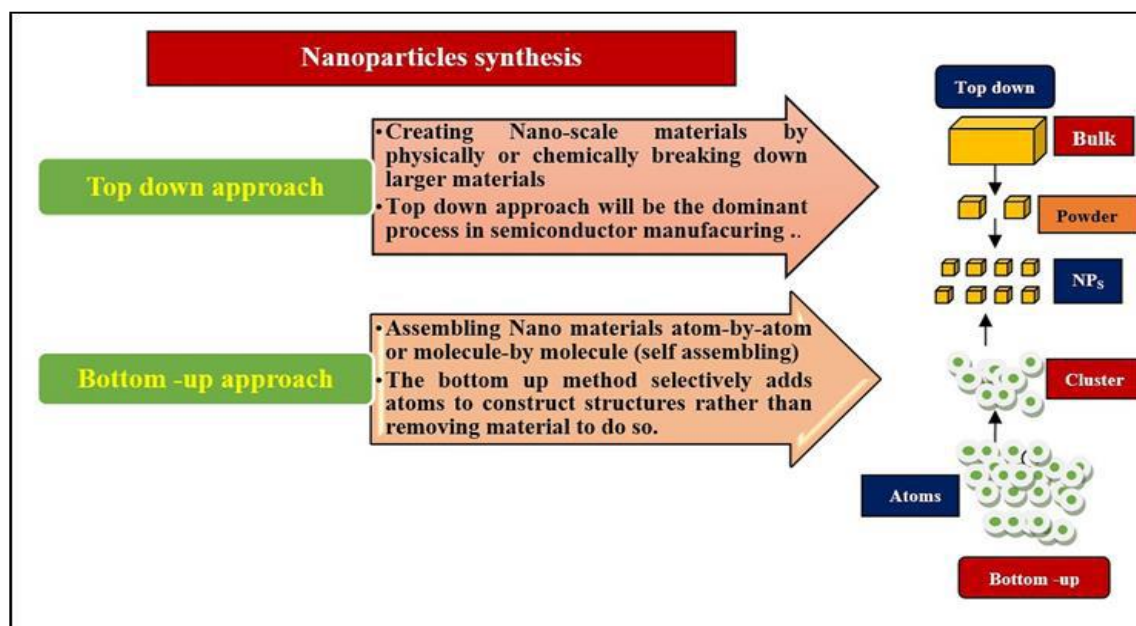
Nanoparticles synthesis

Top down approach

•Creating Nano-scale materials by physically or chemically breaking down larger materials
•Top down approach will be the dominant process in semiconductor manufacuring ..

Bottom -up approach

•Assembling Nano materials atom-by-atom or molecule-by molecule (self assembling)
•The bottom up method selectively adds atoms to construct structures rather than removing material to do so.

Top down

Bulk

Powder

NP$_S$

Cluster

Atoms

Bottom -up